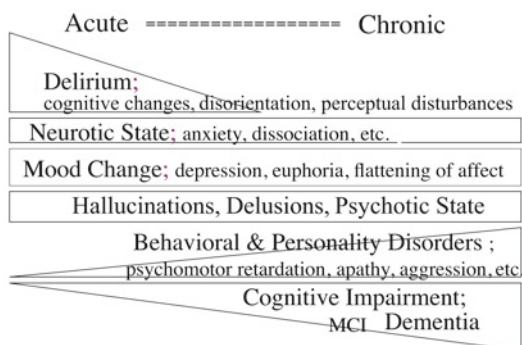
Acute ================= Chronic

Delirium;
cognitive changes, disorientation, perceptual disturbances

Neurotic State; anxiety, dissociation, etc.

Mood Change; depression, euphoria, flattening of affect

Hallucinations, Delusions, Psychotic State

Behavioral & Personality Disorders ;
psychomotor retardation, apathy, aggression, etc

Cognitive Impairment;
MCI Dementia